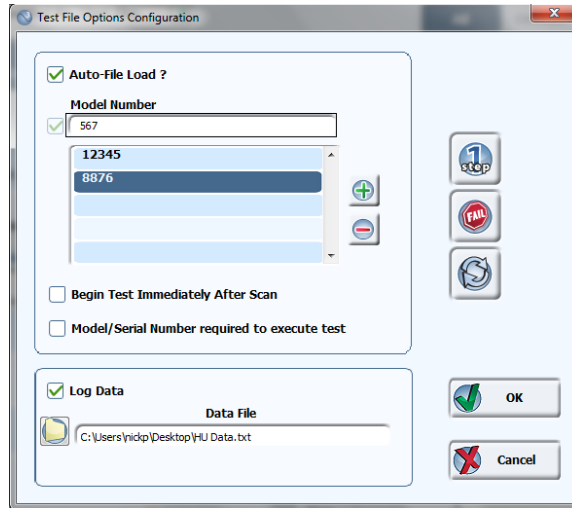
Test File Options Configuration

Auto-File Load ?

Model Number

567

12345
8876

1 stop

FAIL

Begin Test Immediately After Scan

Model/Serial Number required to execute test

Log Data

Data File

C:\Users\nickp\Desktop\HU Data.txt

OK

Cancel